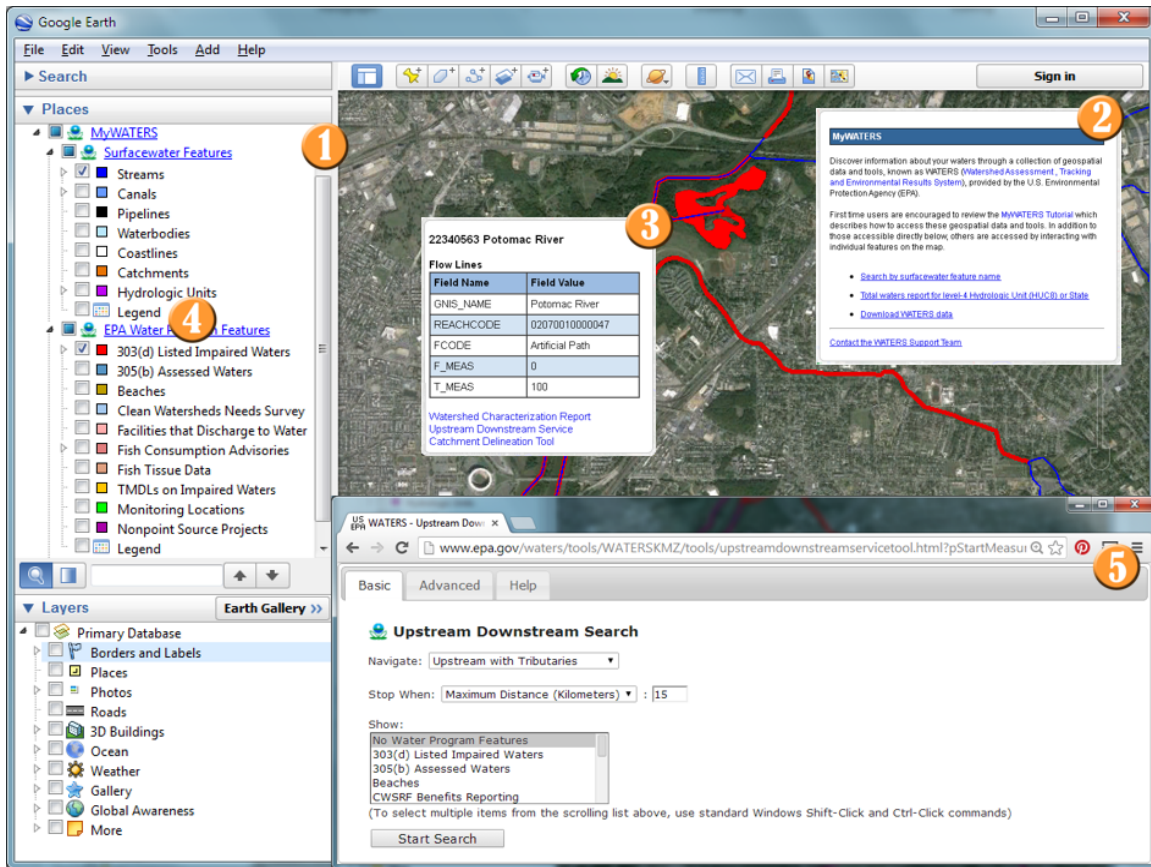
Google Earth

File Edit View Tools Add Help

Search

Places

MyWATERS
Surfacewater Features
Streams
Canals
Pipelines
Waterbodies
Coastlines
Catchments
Hydrologic Units
Legend
EPA Water P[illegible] Features
303(d) Listed Impaired Waters
305(b) Assessed Waters
Beaches
Clean Watersheds Needs Survey
Facilities that Discharge to Water
Fish Consumption Advisories
Fish Tissue Data
TMDLs on Impaired Waters
Monitoring Locations
Nonpoint Source Projects
Legend

Layers
Earth Gallery »
Primary Database
Borders and Labels
Places
Photos
Roads
3D Buildings
Ocean
Weather
Gallery
Global Awareness
More

Sign in

1
2
3
4
5

MyWATERS

Discover information about your waters through a collection of geospatial data and tools, known as WATERS (Watershed Assessment, Tracking and Environmental Results System), provided by the U.S. Environmental Protection Agency (EPA).

First time users are encouraged to review the MyWATERS Tutorial which describes how to access these geospatial data and tools. In addition to those accessible directly below, others are accessed by interacting with individual features on the map.

Search by surfacewater feature name
Total waters report for level-4 Hydrologic Unit (HUC8) or State
Download WATERS data

Contact the WATERS Support Team

22340563 Potomac River

Flow Lines

| Field Name | Field Value |
|---|---|
| GNIS_NAME | Potomac River |
| REACHCODE | 02070010000047 |
| FCODE | Artificial Path |
| F_MEAS | 0 |
| T_MEAS | 100 |

Watershed Characterization Report
Upstream Downstream Service
Catchment Delineation Tool

US EPA WATERS - Upstream Dow

www.epa.gov/waters/tools/WATERSKMZ/tools/upstreamdownstreamservicetool.html?pStartMeasu

Basic Advanced Help

Upstream Downstream Search

Navigate: Upstream with Tributaries

Stop When: Maximum Distance (Kilometers) : 15

Show:
No Water Program Features
303(d) Listed Impaired Waters
305(b) Assessed Waters
Beaches
CWSRF Benefits Reporting
(To select multiple items from the scrolling list above, use standard Windows Shift-Click and Ctrl-Click commands)

Start Search